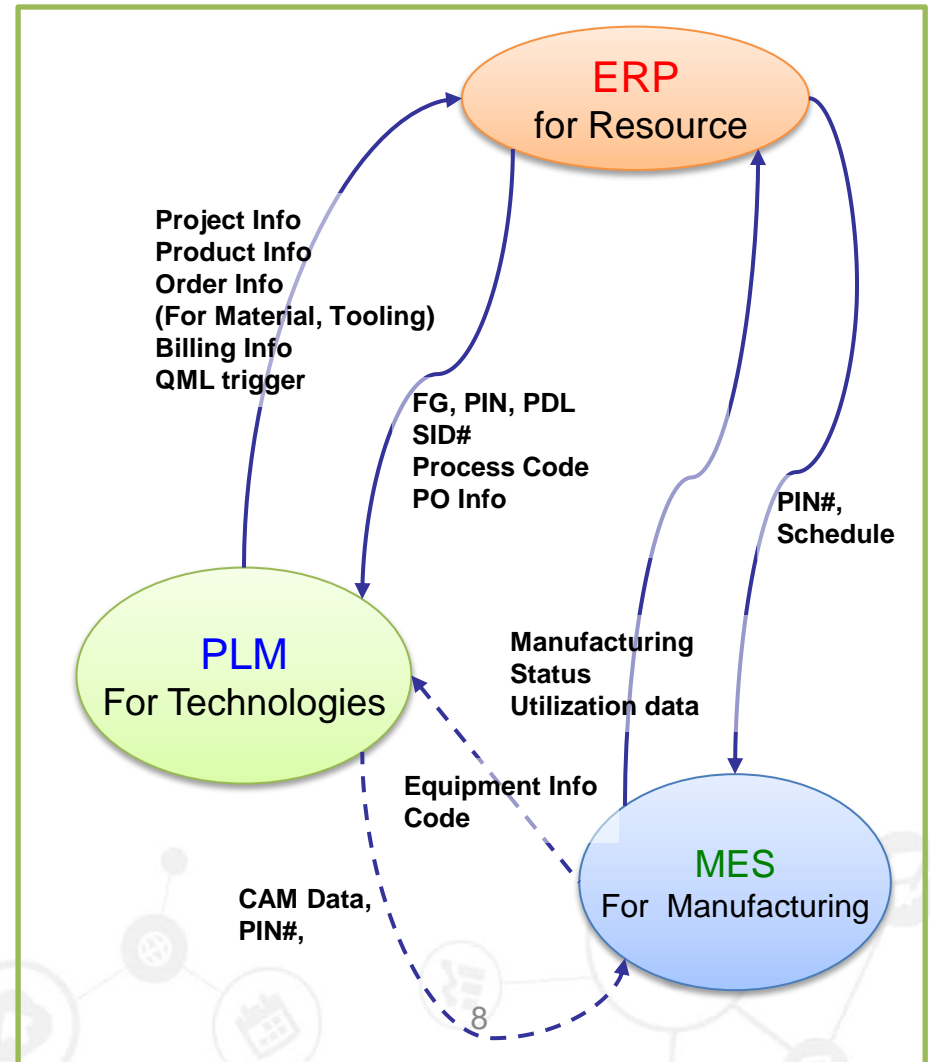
ERP
for Resource

Project Info
Product Info
Order Info
(For Material, Tooling)
Billing Info
QML trigger

FG, PIN, PDL
SID#
Process Code
PO Info

PIN#,
Schedule

PLM
For Technologies

Manufacturing
Status
Utilization data

Equipment Info
Code

MES
For Manufacturing

CAM Data,
PIN#,

8